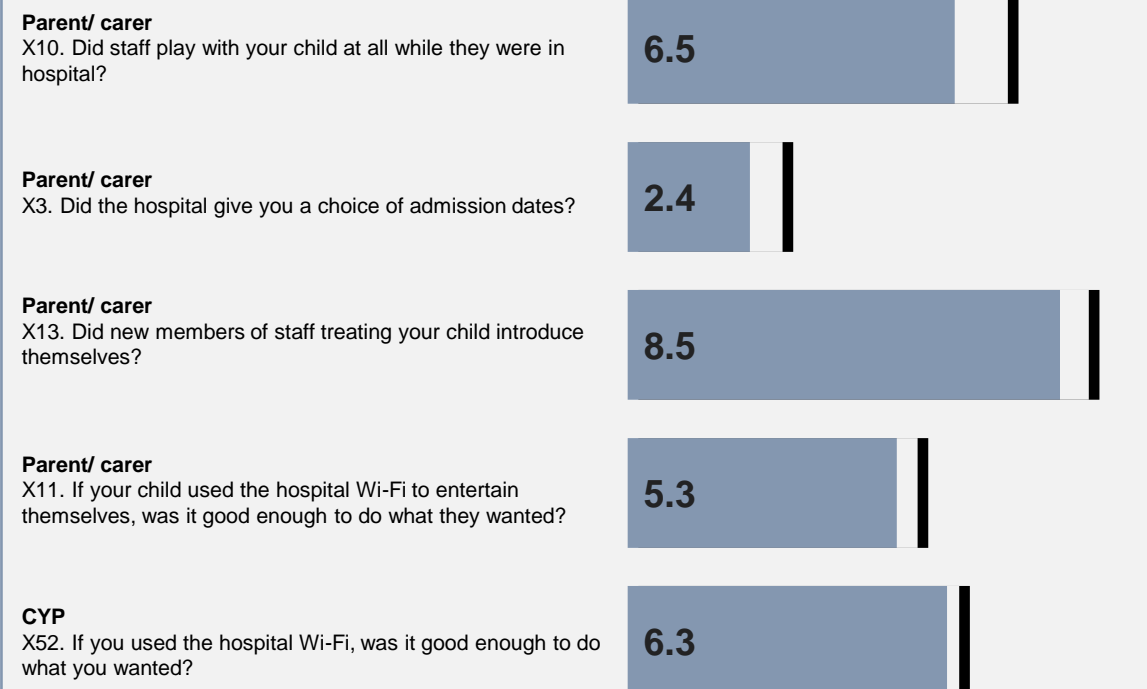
**Parent/ carer**
X10. Did staff play with your child at all while they were in hospital?

6.5

**Parent/ carer**
X3. Did the hospital give you a choice of admission dates?

2.4

**Parent/ carer**
X13. Did new members of staff treating your child introduce themselves?

8.5

**Parent/ carer**
X11. If your child used the hospital Wi-Fi to entertain themselves, was it good enough to do what they wanted?

5.3

**CYP**
X52. If you used the hospital Wi-Fi, was it good enough to do what you wanted?

6.3